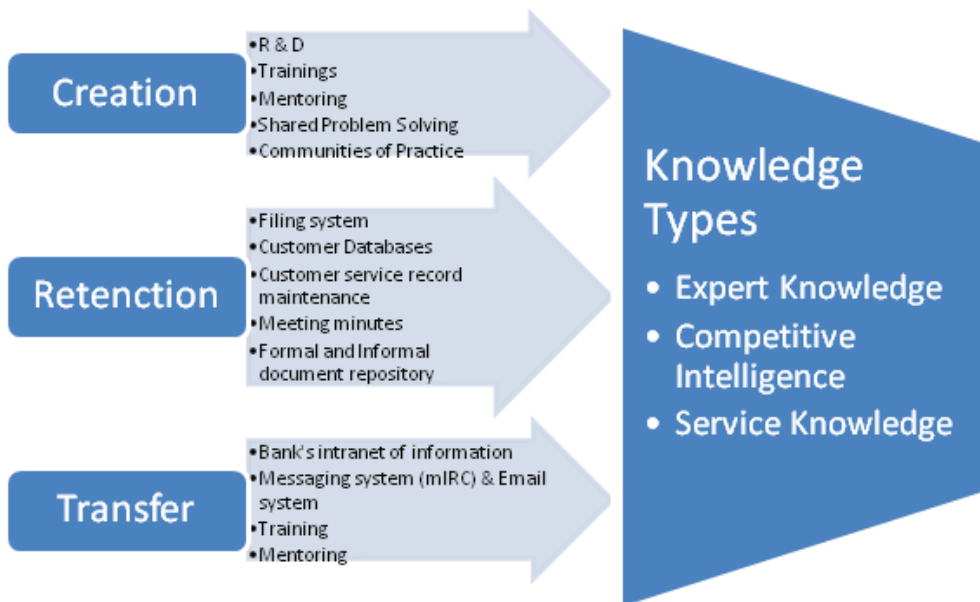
Creation

•R & D
•Trainings
•Mentoring
•Shared Problem Solving
•Communities of Practice

Retention

•Filing system
•Customer Databases
•Customer service record maintenance
•Meeting minutes
•Formal and Informal document repository

Transfer

•Bank's intranet of information
•Messaging system (mIRC) & Email system
•Training
•Mentoring

Knowledge Types

• Expert Knowledge
• Competitive Intelligence
• Service Knowledge